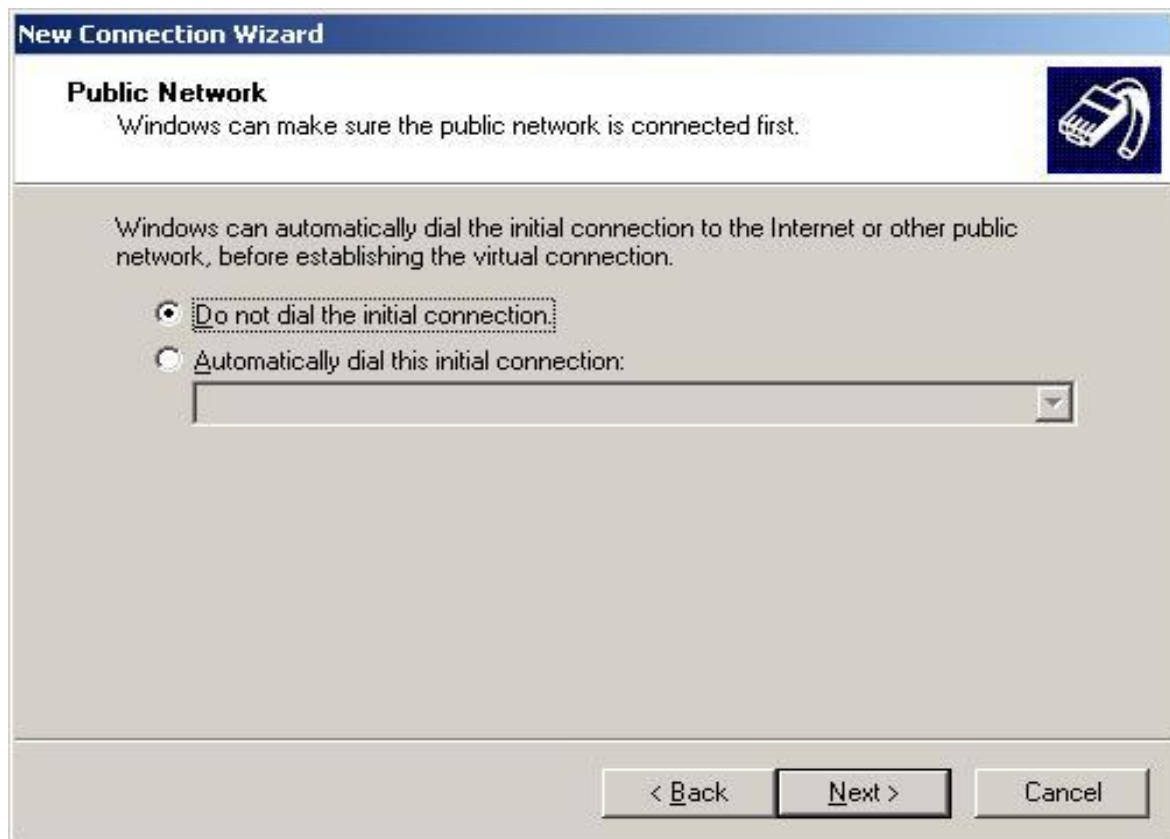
New Connection Wizard

Public Network
Windows can make sure the public network is connected first.

Windows can automatically dial the initial connection to the Internet or other public network, before establishing the virtual connection.

Do not dial the initial connection.

Automatically dial this initial connection:

< Back
Next >
Cancel